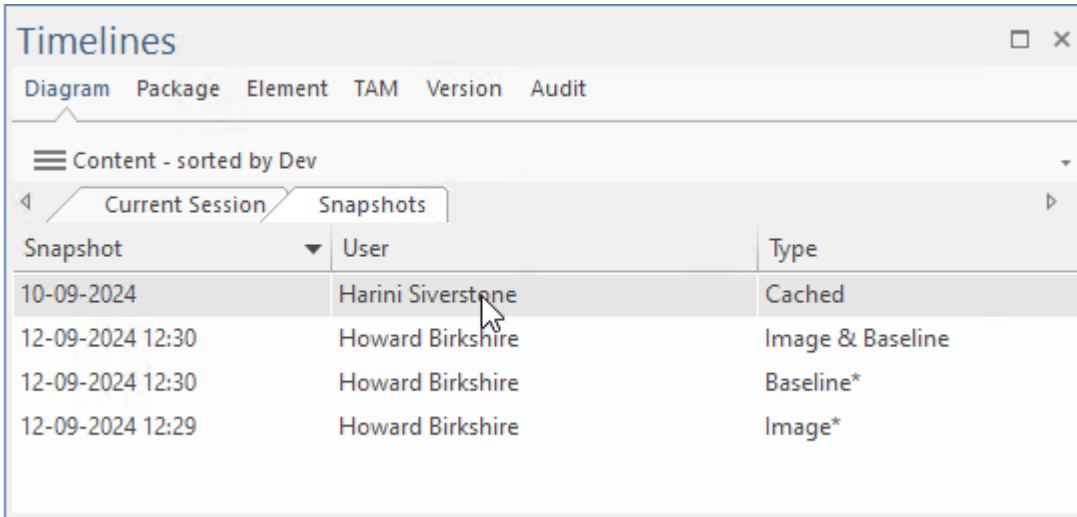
Timelines

Diagram Package Element TAM Version Audit

Content - sorted by Dev

Current Session Snapshots

| Snapshot | User | Type |
|---|---|---|
| 10-09-2024 | Harini Siverstone | Cached |
| 12-09-2024 12:30 | Howard Birkshire | Image & Baseline |
| 12-09-2024 12:30 | Howard Birkshire | Baseline* |
| 12-09-2024 12:29 | Howard Birkshire | Image* |